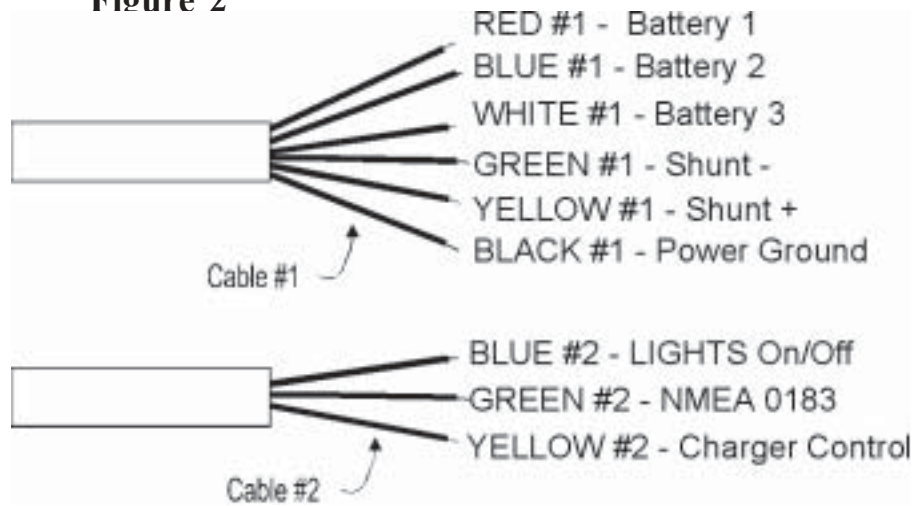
Figure 2

RED #1 - Battery 1
BLUE #1 - Battery 2
WHITE #1 - Battery 3
GREEN #1 - Shunt -
YELLOW #1 - Shunt +
BLACK #1 - Power Ground

Cable #1

BLUE #2 - LIGHTS On/Off
GREEN #2 - NMEA 0183
YELLOW #2 - Charger Control

Cable #2